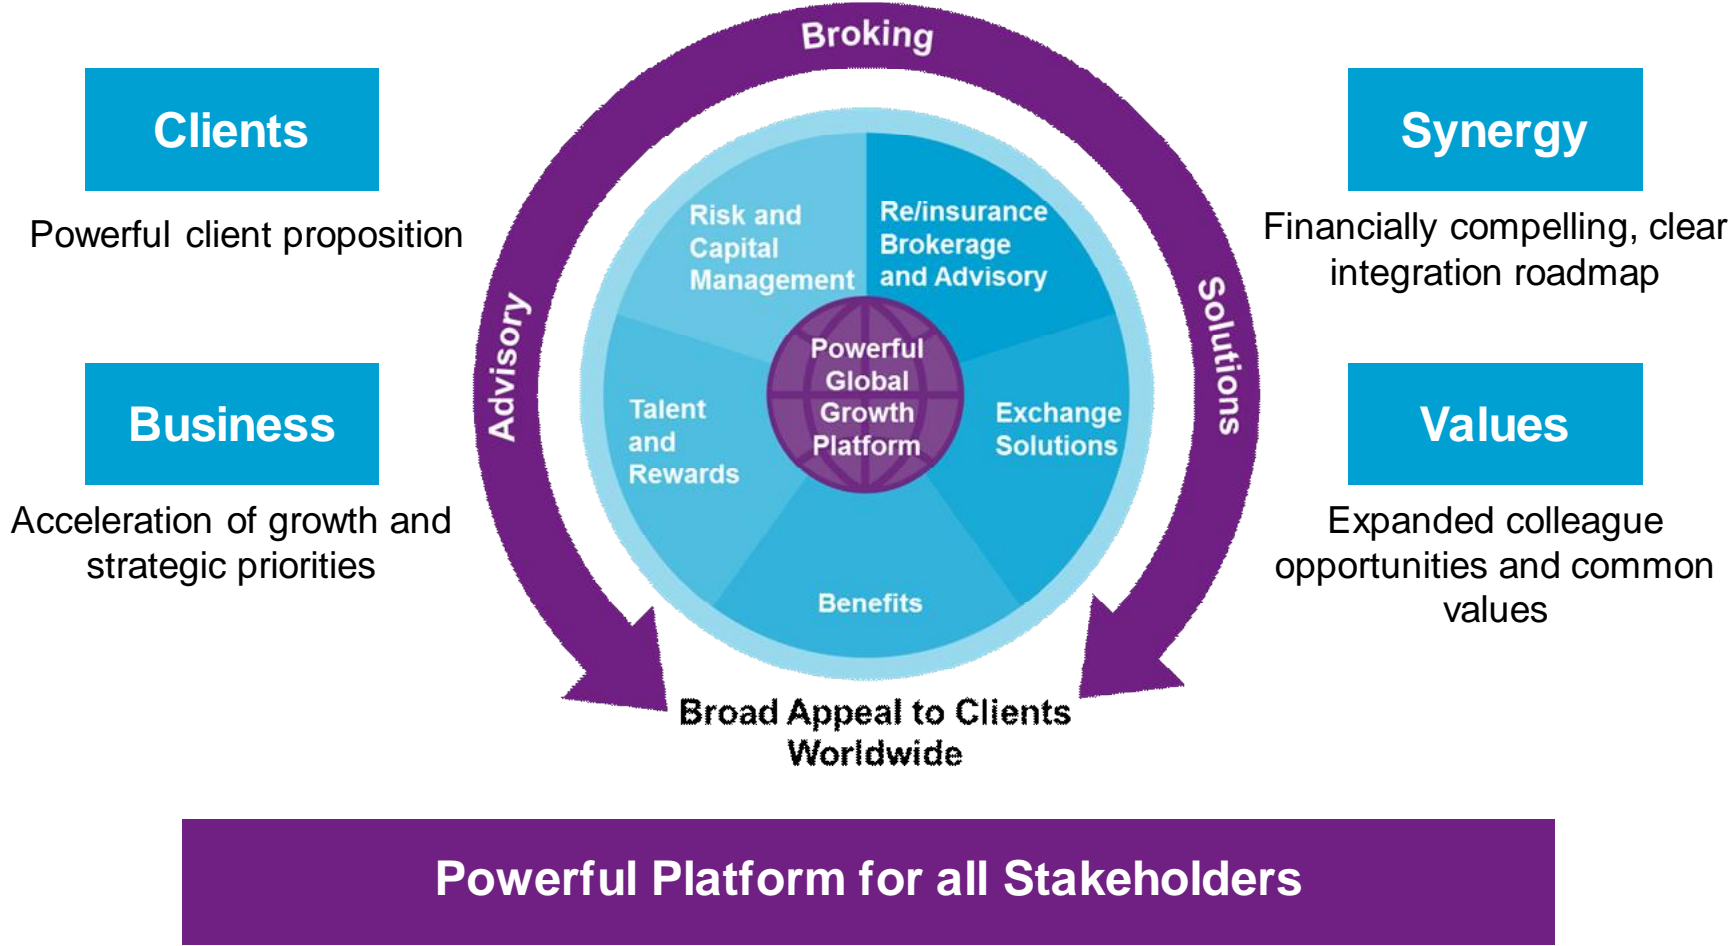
Clients

Powerful client proposition

Business

Acceleration of growth and strategic priorities

Broking

Advisory

Solutions

Risk and Capital Management

Re/insurance Brokerage and Advisory

Powerful Global Growth Platform

Talent and Rewards

Exchange Solutions

Benefits

Broad Appeal to Clients Worldwide

Synergy

Financially compelling, clear integration roadmap

Values

Expanded colleague opportunities and common values

Powerful Platform for all Stakeholders